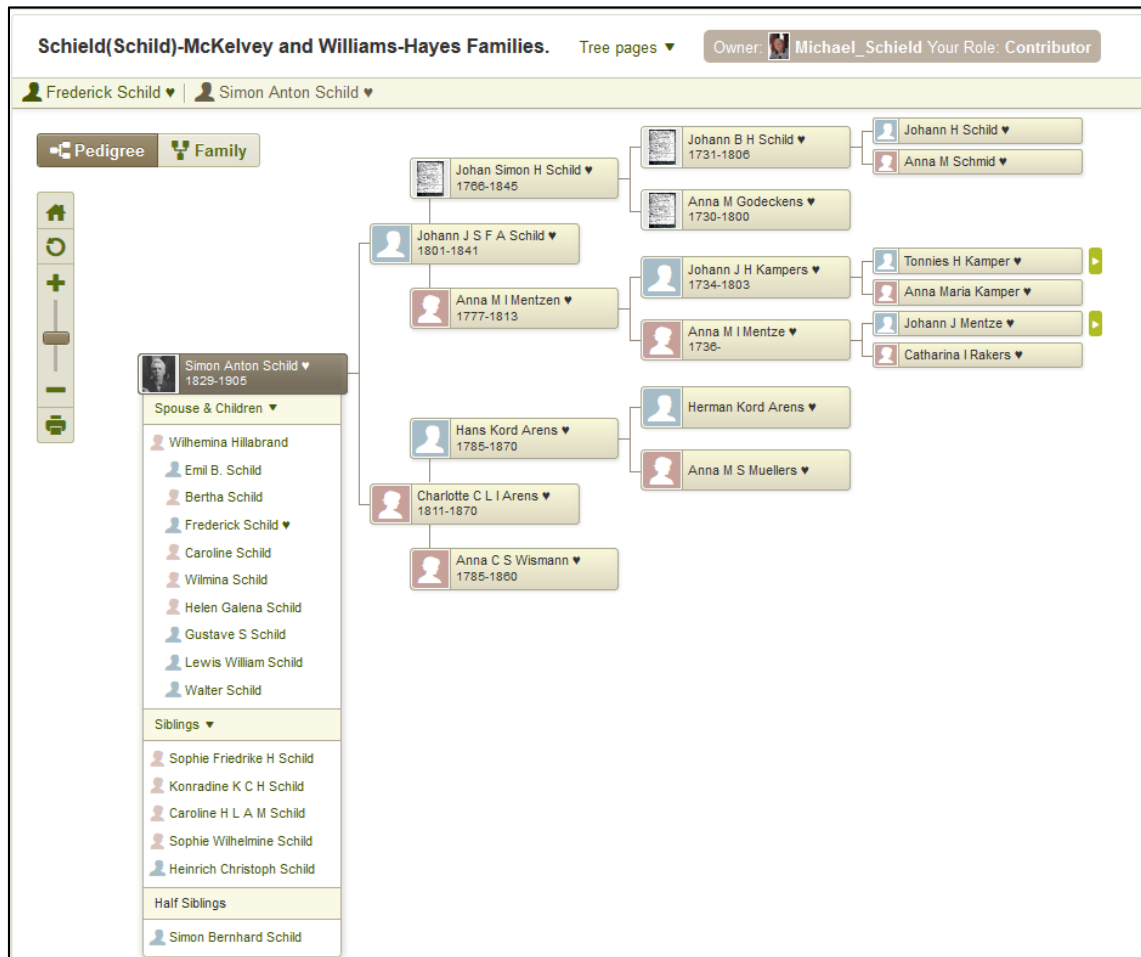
Schield(Schild)-McKelvey and Williams-Hayes Families. Tree pages ▼ Owner: Michael_Schield Your Role: Contributor

Frederick Schild ♥ | Simon Anton Schild ♥

Pedigree Family

Simon Anton Schild ♥
1829-1905

Spouse & Children ▼

Wilhemina Hillabrand
Emil B. Schild
Bertha Schild
Frederick Schild ♥
Caroline Schild
Wilmina Schild
Helen Galena Schild
Gustave S Schild
Lewis William Schild
Walter Schild

Siblings ▼

Sophie Friedrike H Schild
Konradine K C H Schild
Caroline H L A M Schild
Sophie Wilhelmine Schild
Heinrich Christoph Schild

Half Siblings

Simon Bernhard Schild

Johann J S F A Schild ♥
1801-1841

Johan Simon H Schild ♥
1766-1845

Anna M I Mentzen ♥
1777-1813

Johann B H Schild ♥
1731-1806

Anna M Godeckens ♥
1730-1800

Johann J H Kampers ♥
1734-1803

Anna M I Mentze ♥
1736-

Johann H Schild ♥
Anna M Schmid ♥
Tonnies H Kamper ♥
Anna Maria Kamper ♥
Johann J Mentze ♥
Catharina I Rakers ♥

Charlotte C L I Arens ♥
1811-1870

Hans Kord Arens ♥
1785-1870

Anna C S Wismann ♥
1785-1860

Herman Kord Arens ♥
Anna M S Muellers ♥